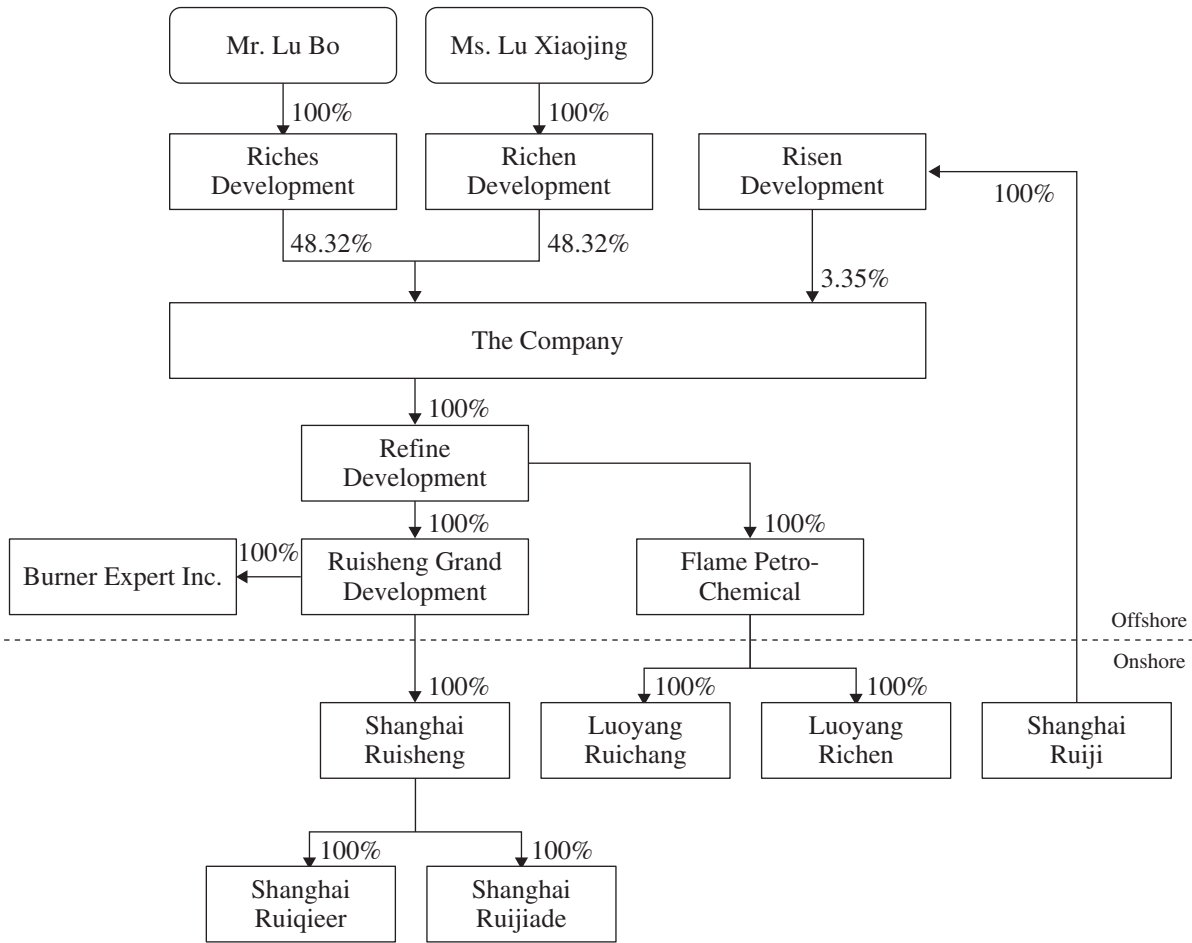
Mr. Lu Bo

Ms. Lu Xiaojing

100%

100%

Riches Development

Richen Development

Risen Development

100%

48.32%

48.32%

3.35%

The Company

100%

Refine Development

100%

100%

100%

Burner Expert Inc.

Ruisheng Grand Development

Flame Petro-Chemical

Offshore

Onshore

100%

100%

100%

Shanghai Ruisheng

Luoyang Ruichang

Luoyang Richen

Shanghai Ruiji

100%

100%

Shanghai Ruiqieer

Shanghai Ruijiade